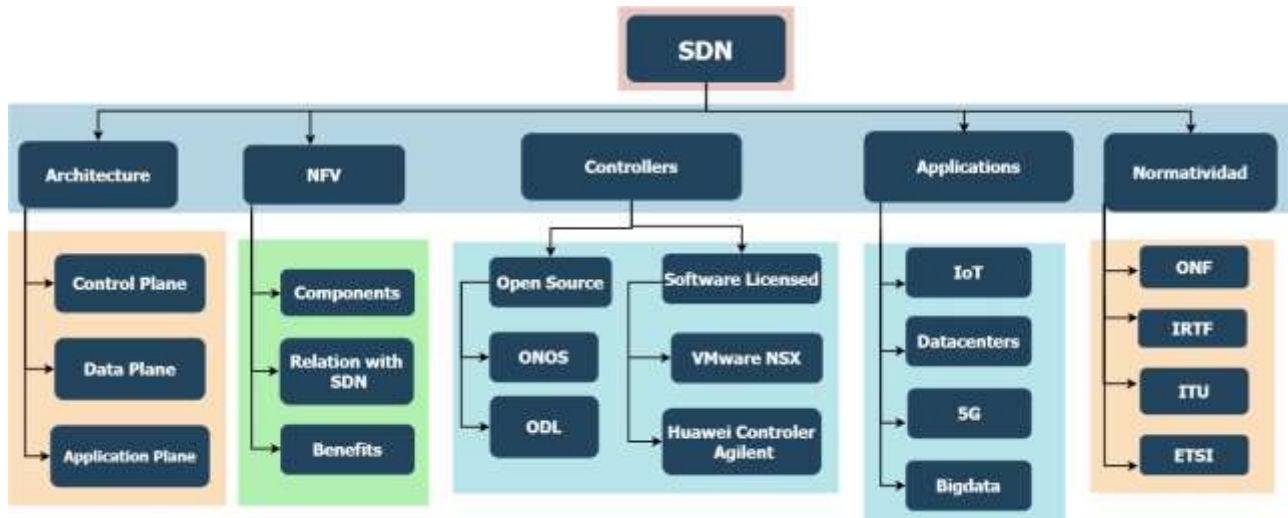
SDN

Architecture

Control Plane

Data Plane

Application Plane

NFV

Components

Relation with SDN

Benefits

Controllers

Open Source

ONOS

ODL

Software Licensed

VMware NSX

Huawei Controler Agilent

Applications

IoT

Datacenters

5G

Bigdata

Normatividad

ONF

IRTF

ITU

ETSI